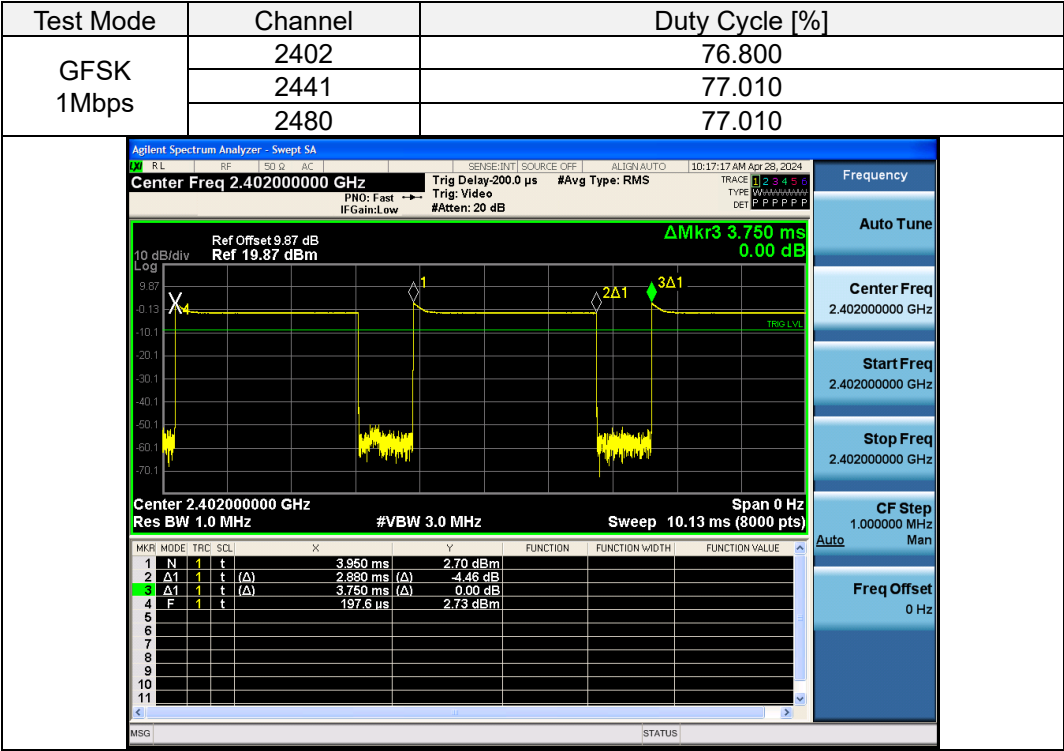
| Test Mode | Channel | Duty Cycle [%] |
|---|---|---|
| GFSK 1Mbps | 2402 | 76.800 |
| | 2441 | 77.010 |
| | 2480 | 77.010 |

Agilent Spectrum Analyzer - Swept SA
RL RF 50 Ω AC SENSE:INT SOURCE OFF ALIGN AUTO 10:17:17 AM Apr 28, 2024
Center Freq 2.402000000 GHz
PNO: Fast
IFGain:Low
Trig Delay-200.0 μs
Trig: Video
#Atten: 20 dB
#Avg Type: RMS
TRACE 1 2 3 4 5 6
TYPE W
DET P P P P P P

Frequency

ΔMkr3 3.750 ms
0.00 dB
Ref Offset 9.87 dB
10 dB/div Ref 19.87 dBm
Log
9.87
-0.13
-10.1
-20.1
-30.1
-40.1
-50.1
-60.1
-70.1
X 4
1
2Δ1
3Δ1
TRIG LVL

Center 2.402000000 GHz
Res BW 1.0 MHz
#VBW 3.0 MHz
Span 0 Hz
Sweep 10.13 ms (8000 pts)

| MKR | MODE | TRC | SCL | X | | Y | FUNCTION | FUNCTION WIDTH | FUNCTION VALUE |
|---|---|---|---|---|---|---|---|---|---|
| 1 | N | 1 | t | 3.950 ms | | 2.70 dBm | | | |
| 2 | Δ1 | 1 | t (Δ) | 2.880 ms | (Δ) | -4.46 dB | | | |
| 3 | Δ1 | 1 | t (Δ) | 3.750 ms | (Δ) | 0.00 dB | | | |
| 4 | F | 1 | t | 197.6 μs | | 2.73 dBm | | | |
| 5 | | | | | | | | | |
| 6 | | | | | | | | | |
| 7 | | | | | | | | | |
| 8 | | | | | | | | | |
| 9 | | | | | | | | | |
| 10 | | | | | | | | | |
| 11 | | | | | | | | | |

Auto Tune
Center Freq
2.402000000 GHz
Start Freq
2.402000000 GHz
Stop Freq
2.402000000 GHz
CF Step
1.000000 MHz
Auto Man
Freq Offset
0 Hz

MSG
STATUS